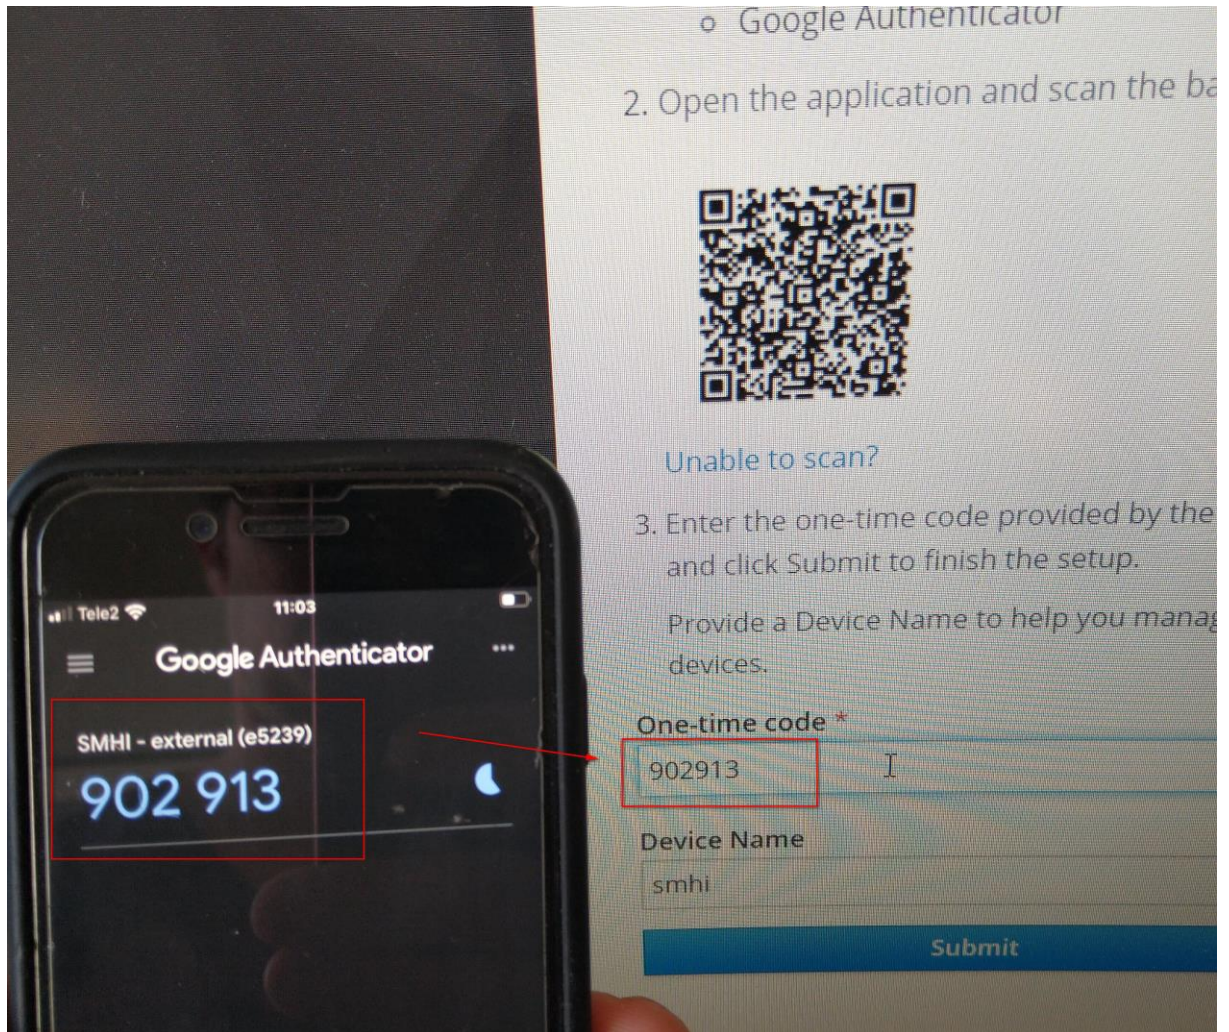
o Google Authenticator

2. Open the application and scan the ba

Unable to scan?

3. Enter the one-time code provided by the and click Submit to finish the setup.

Provide a Device Name to help you manag devices.

One-time code *

902913

Device Name

smhi

Submit

Tele2 11:03

Google Authenticator

SMHI - external (e5239)

902 913